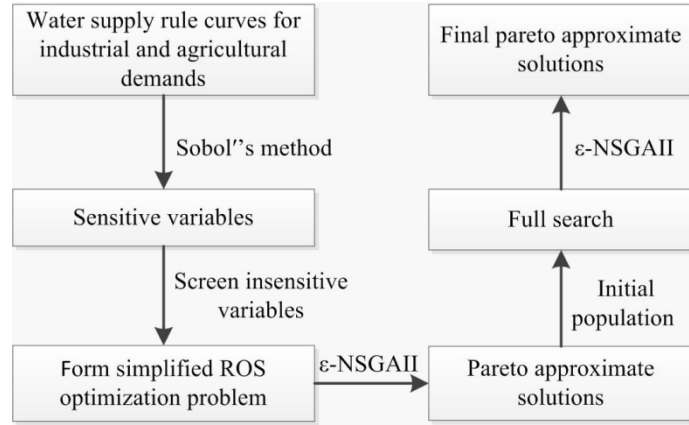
Water supply rule curves for industrial and agricultural demands

Sobol''s method

Sensitive variables

Screen insensitive variables

Form simplified ROS optimization problem

ε-NSGAII

Pareto approximate solutions

Initial population

Full search

ε-NSGAII

Final pareto approximate solutions